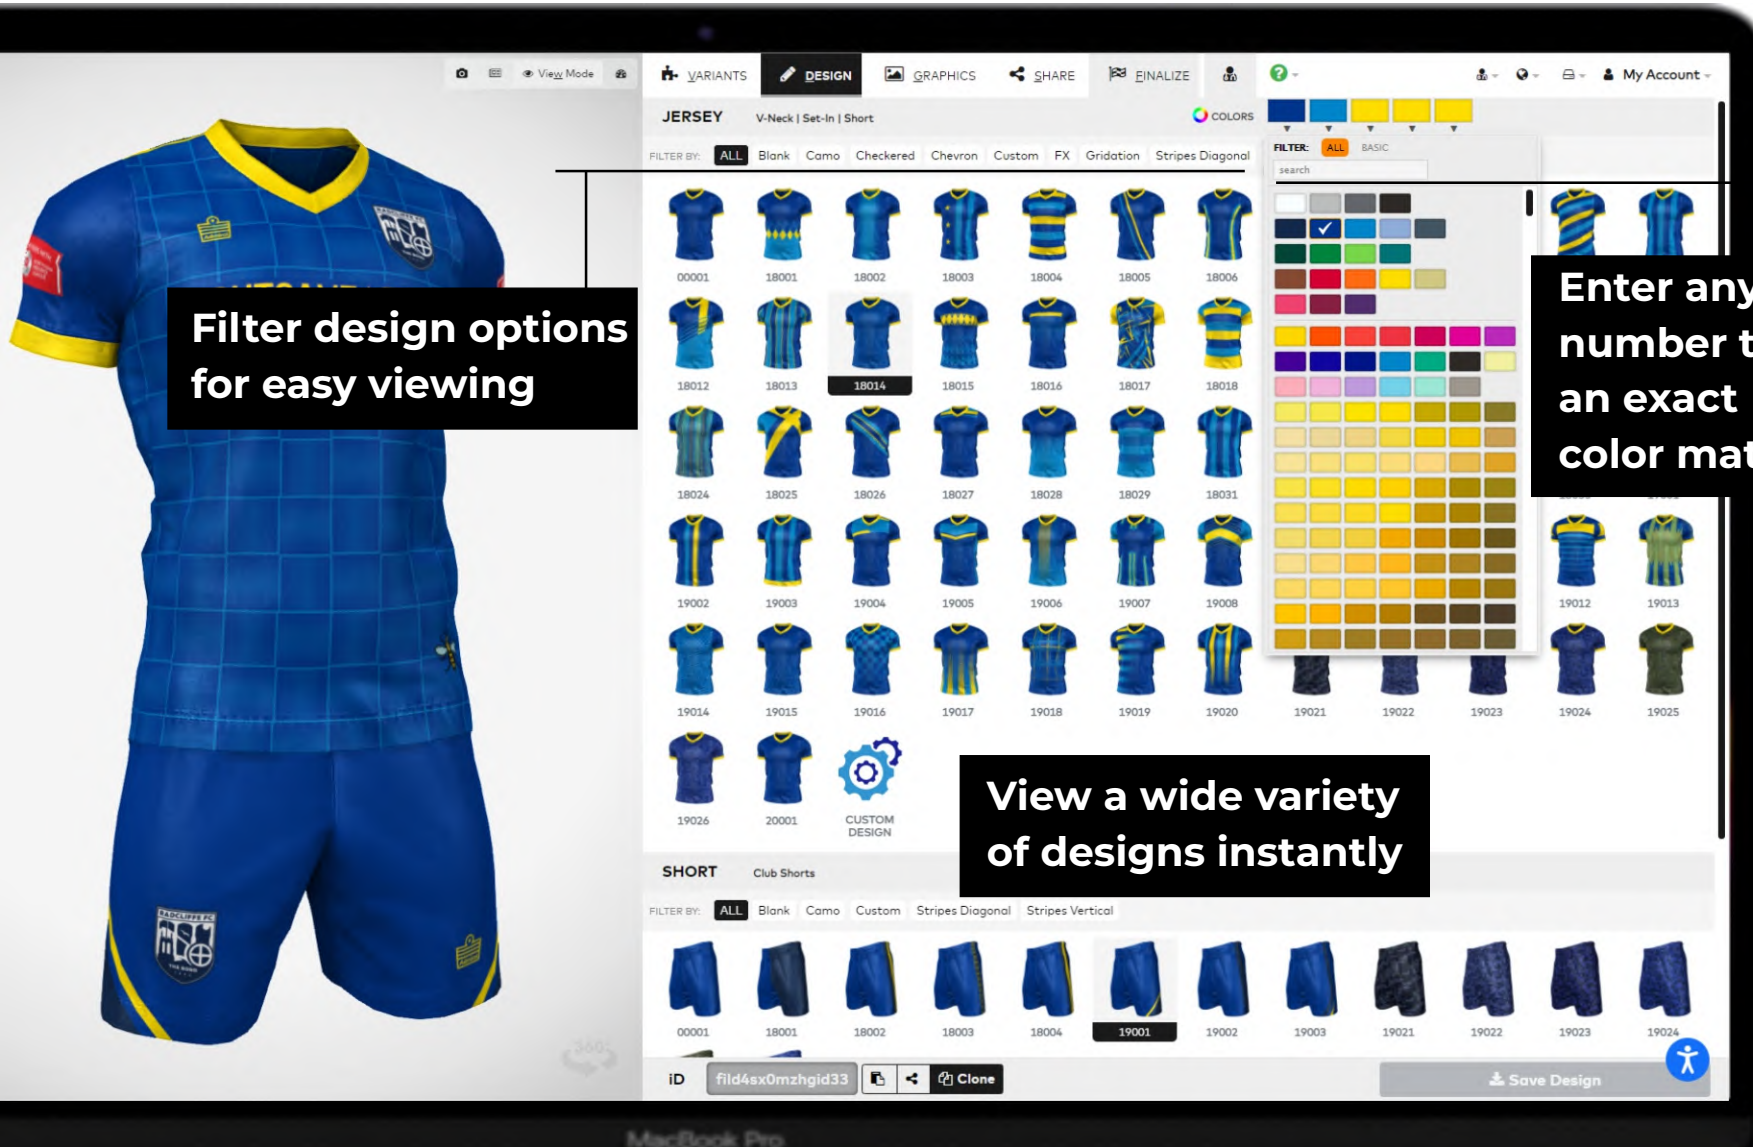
View Mode

VARIANTS DESIGN GRAPHICS SHARE FINALIZE My Account

JERSEY V-Neck | Set-In | Short COLORS

FILTER BY: ALL Blank Camo Checkered Chevron Custom FX Gridation Stripes Diagonal

FILTER: ALL BASIC

search

00001 18001 18002 18003 18004 18005 18006
18012 18013 18014 18015 18016 18017 18018
18024 18025 18026 18027 18028 18029 18031
19002 19003 19004 19005 19006 19007 19008 19012 19013
19014 19015 19016 19017 19018 19019 19020 19021 19022 19023 19024 19025
19026 20001 CUSTOM DESIGN

Filter design options for easy viewing

Enter any number t an exact color mat

View a wide variety of designs instantly

SHORT Club Shorts

FILTER BY: ALL Blank Camo Custom Stripes Diagonal Stripes Vertical

00001 18001 18002 18003 18004 19001 19002 19003 19021 19022 19023 19024

iD fild4sx0mzhgid33 Clone

Save Design

MacBook Pro